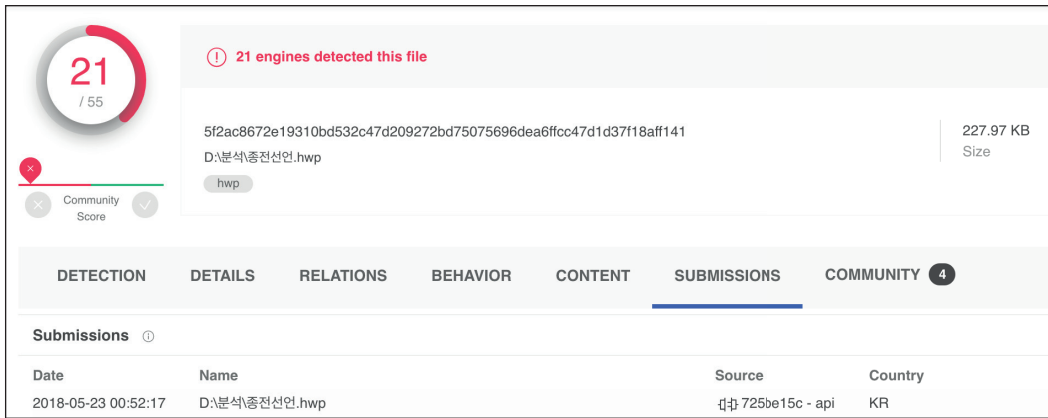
21
/ 55

Community Score

21 engines detected this file

5f2ac8672e19310bd532c47d209272bd75075696dea6ffcc47d1d37f18aff141
D:\분석\종전선언.hwp
hwp

227.97 KB
Size

DETECTION DETAILS RELATIONS BEHAVIOR CONTENT SUBMISSIONS COMMUNITY 4

Submissions

| Date | Name | Source | Country |
|---|---|---|---|
| 2018-05-23 00:52:17 | D:\분석\종전선언.hwp | 725be15c - api | KR |